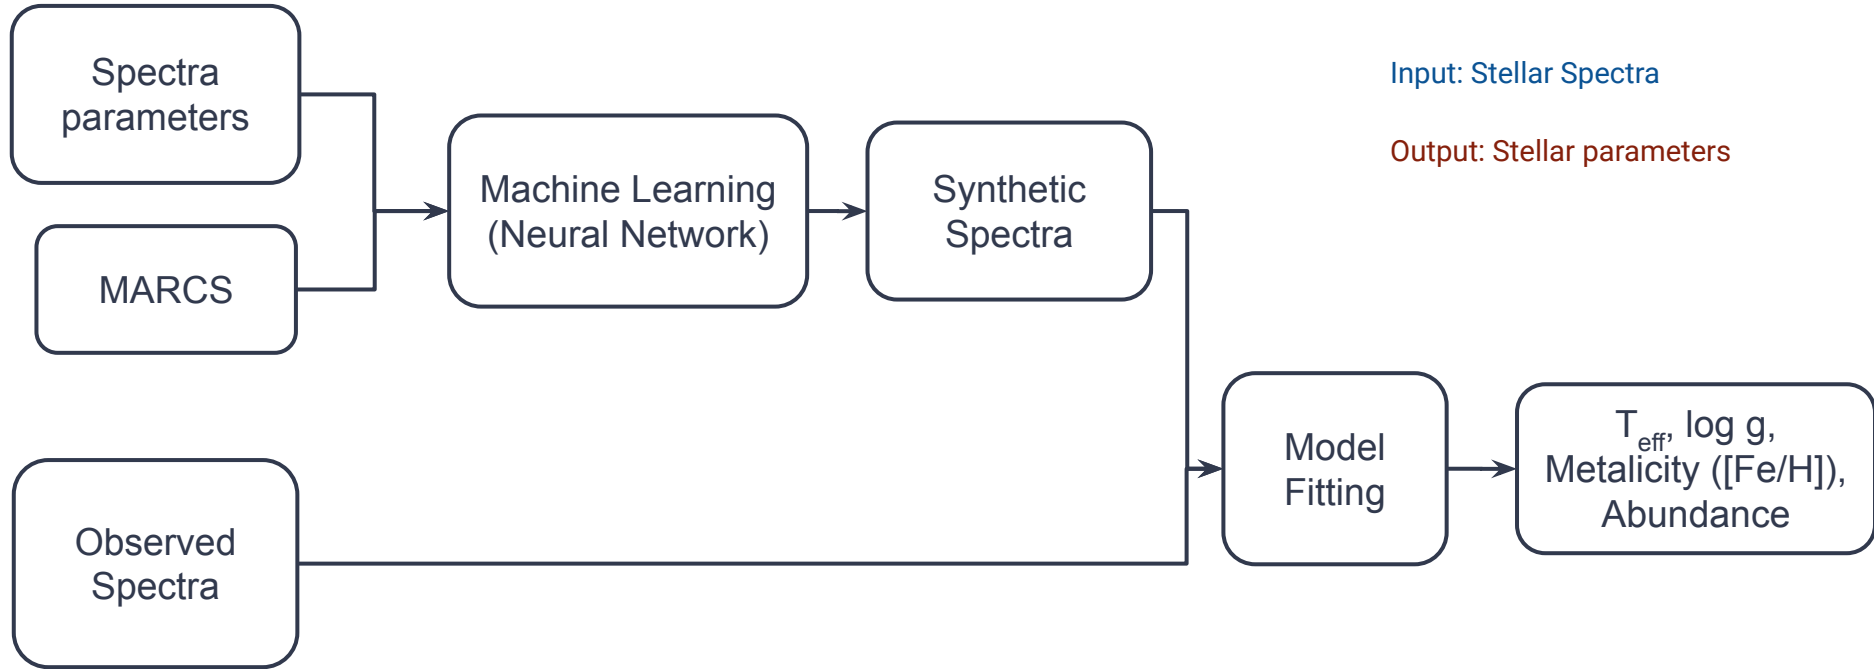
Spectra parameters

MARCS

Machine Learning (Neural Network)

Synthetic Spectra

Input: Stellar Spectra

Output: Stellar parameters

Observed Spectra

Model Fitting

$T_{eff}$, log g, Metalicity ([Fe/H]), Abundance